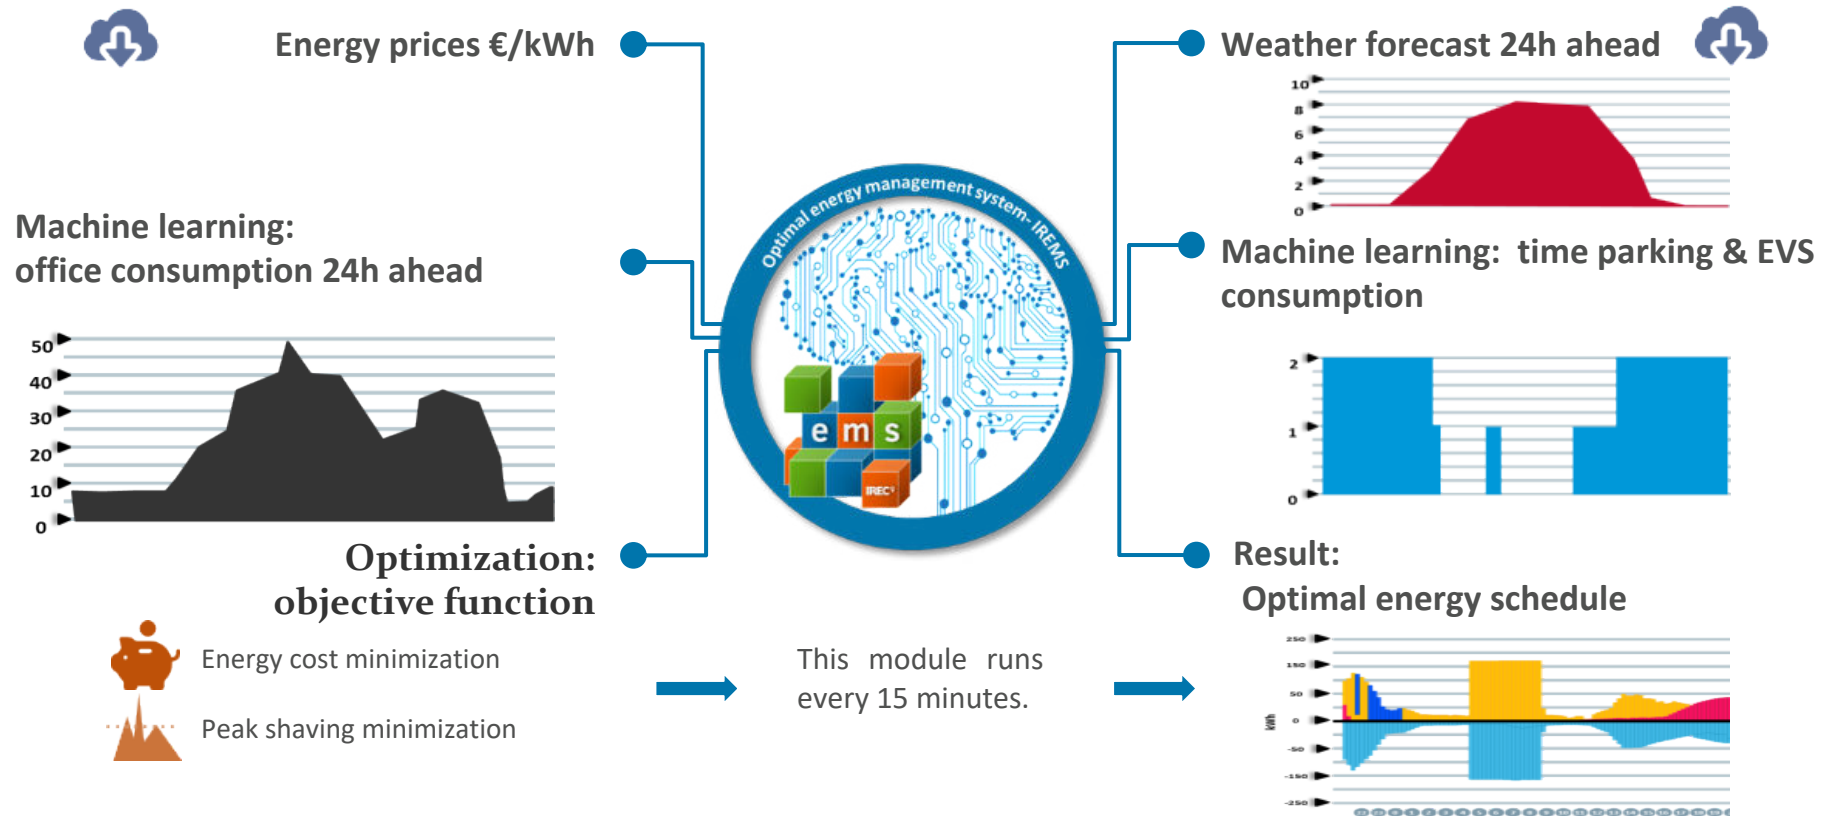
Energy prices €/kWh

Weather forecast 24h ahead

10
8
6
4
2
0

Machine learning:
office consumption 24h ahead

50
40
30
20
10
0

Optimal energy management system- IREMS

e m s

IREC

Machine learning: time parking & EVS consumption

2
1
0

Optimization:
objective function

Energy cost minimization

Peak shaving minimization

This module runs every 15 minutes.

Result:
Optimal energy schedule

250
150
50
0
-50
-150
-250
kWh